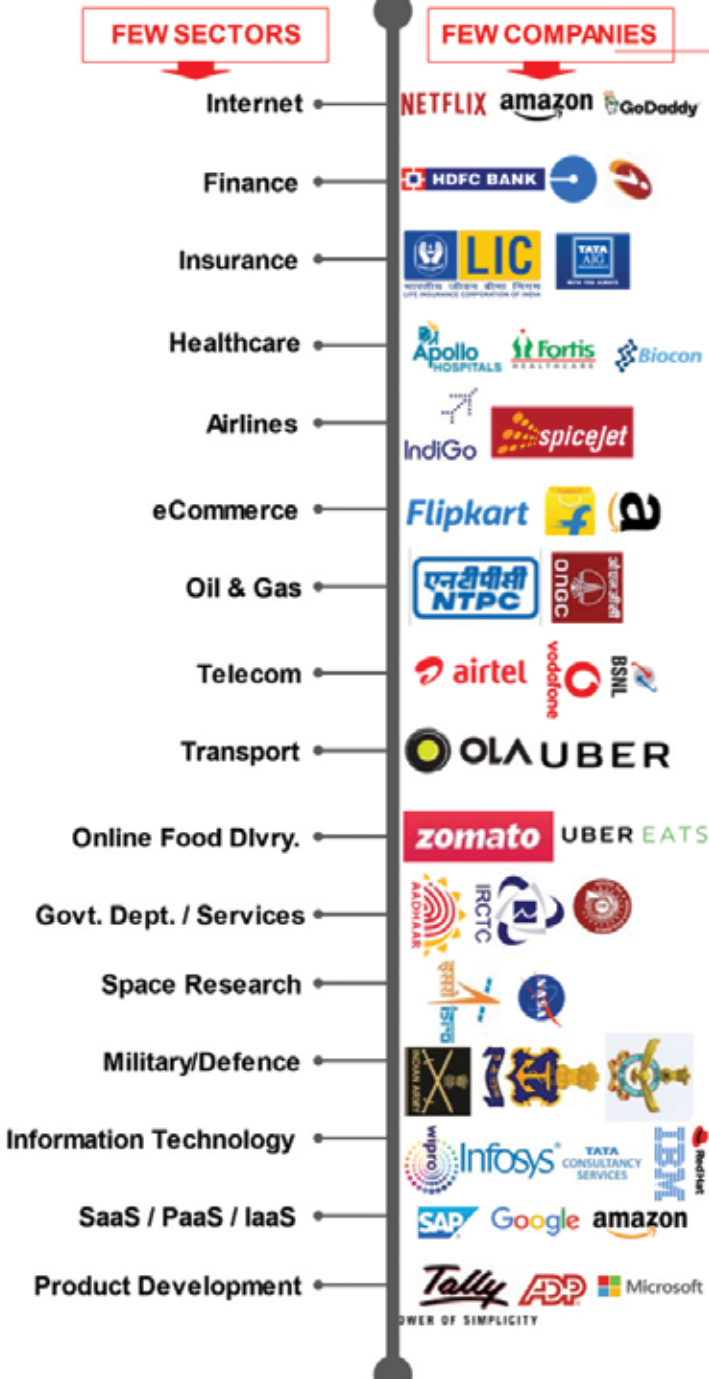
FEW SECTORS

FEW COMPANIES

Internet

NETFLIX amazon GoDaddy

Finance

HDFC BANK

Insurance

LIC
LIFE INSURANCE CORPORATION OF INDIA

TATA AIG

Healthcare

Apollo HOSPITALS

Fortis HEALTHCARE

Biocon

Airlines

IndiGo

spiceJet

eCommerce

Flipkart

Oil & Gas

एनटीपीसी NTPC

ONGC

Telecom

airtel

vodafone

BSNL

Transport

OLA UBER

Online Food Dlvry.

zomato

UBER EATS

Govt. Dept. / Services

AADHAAR

IRCTC

Space Research

ISRO

Military/Defence

INDIAN ARMY

Information Technology

wipro

Infosys

TATA CONSULTANCY SERVICES

IBM

RedHat

SaaS / PaaS / IaaS

SAP

Google

amazon

Product Development

Tally
POWER OF SIMPLICITY

ADP

Microsoft